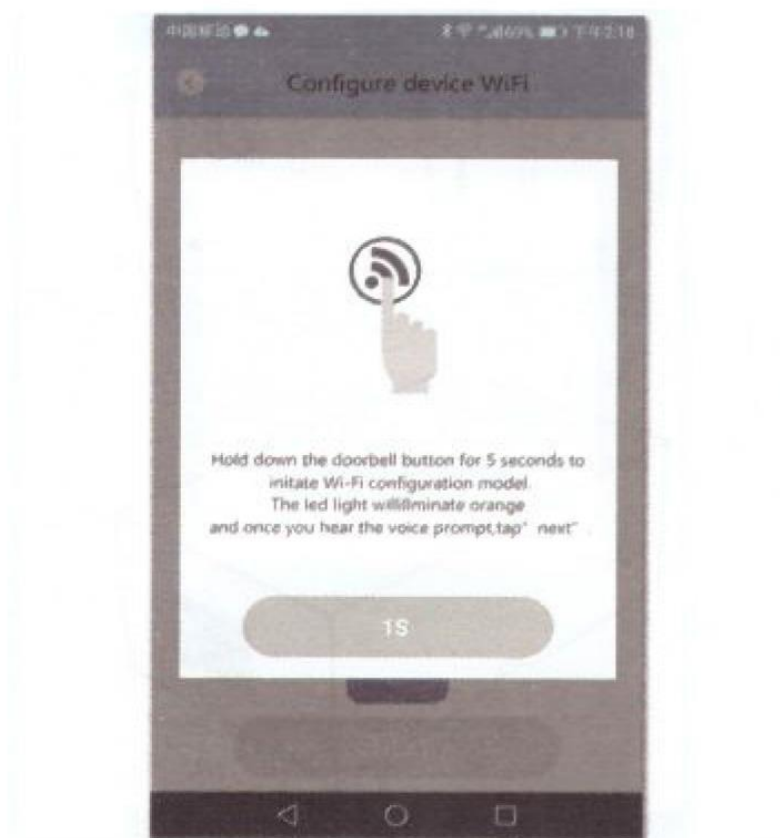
中国移动 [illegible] 60% 下午2:18

Configure device WiFi

Hold down the doorbell button for 5 seconds to initate Wi-Fi configuration model. The led light willillminate orange and once you hear the voice prompt,tap" next"

1S